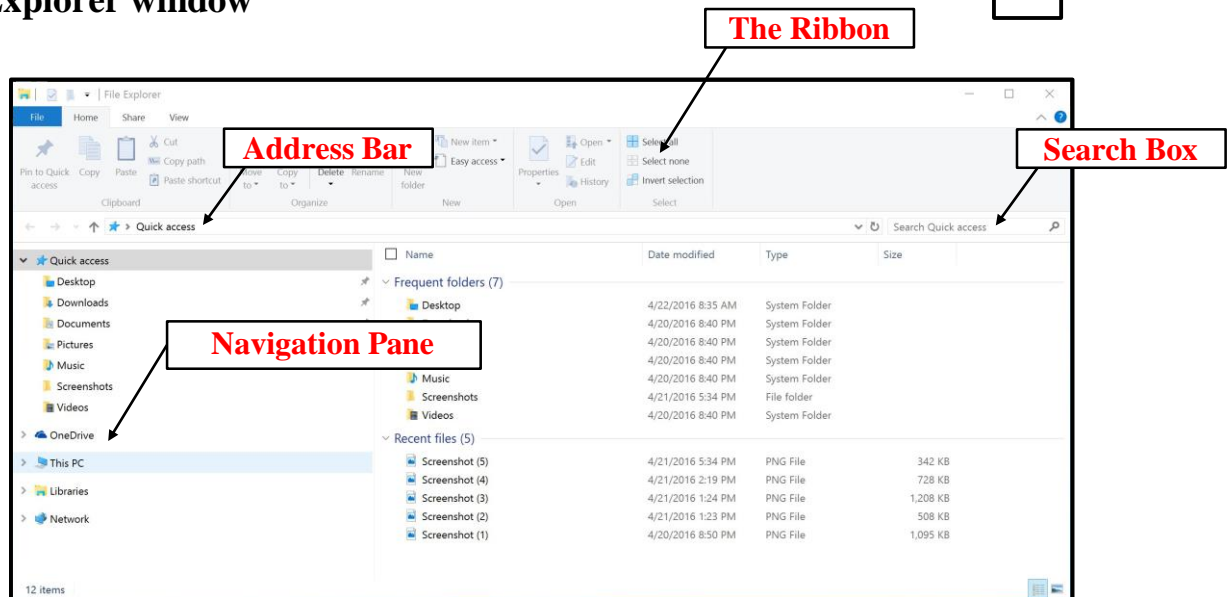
xplorer window

The Ribbon

File Explorer

File Home Share View

Pin to Quick access Copy Paste Cut Copy path Paste shortcut Move to Copy to Delete Rename New folder New item Easy access Properties Open Edit History Select all Select none Invert selection

Clipboard Organize New Open Select

Address Bar

Search Box

Quick access

Search Quick access

Quick access
Desktop
Downloads
Documents
Pictures
Music
Screenshots
Videos
OneDrive
This PC
Libraries
Network

Navigation Pane

| Name | Date modified | Type | Size |
|---|---|---|---|
| Frequent folders (7) | | | |
| Desktop | 4/22/2016 8:35 AM | System Folder | |
| | 4/20/2016 8:40 PM | System Folder | |
| | 4/20/2016 8:40 PM | System Folder | |
| | 4/20/2016 8:40 PM | System Folder | |
| Music | 4/20/2016 8:40 PM | System Folder | |
| Screenshots | 4/21/2016 5:34 PM | File folder | |
| Videos | 4/20/2016 8:40 PM | System Folder | |
| Recent files (5) | | | |
| Screenshot (5) | 4/21/2016 5:34 PM | PNG File | 342 KB |
| Screenshot (4) | 4/21/2016 2:19 PM | PNG File | 728 KB |
| Screenshot (3) | 4/21/2016 1:24 PM | PNG File | 1,208 KB |
| Screenshot (2) | 4/21/2016 1:23 PM | PNG File | 508 KB |
| Screenshot (1) | 4/20/2016 8:50 PM | PNG File | 1,095 KB |

12 items